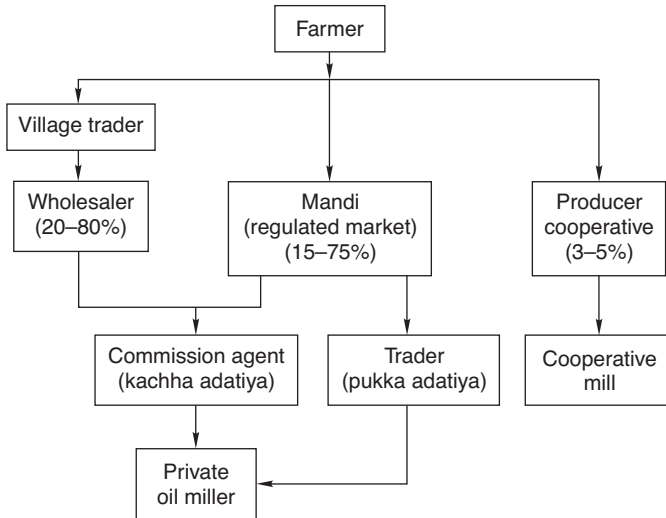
Farmer

Village trader

Wholesaler (20–80%)

Mandi (regulated market) (15–75%)

Producer cooperative (3–5%)

Commission agent (kachha adatiya)

Trader (pukka adatiya)

Cooperative mill

Private oil miller